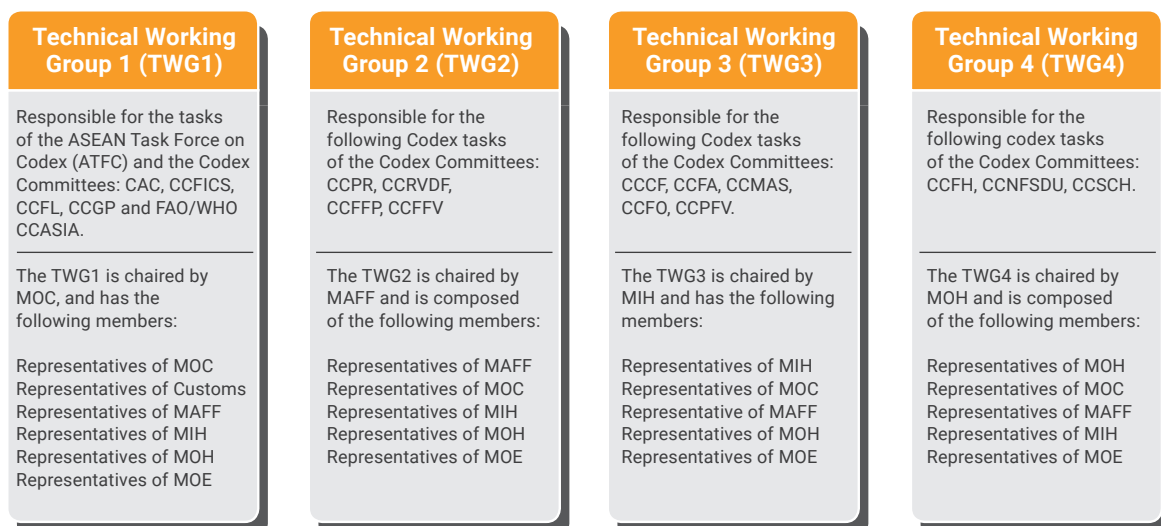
Technical Working Group 1 (TWG1)

Responsible for the tasks of the ASEAN Task Force on Codex (ATFC) and the Codex Committees: CAC, CCFICS, CCFL, CCGP and FAO/WHO CCASIA.

The TWG1 is chaired by MOC, and has the following members:

Representatives of MOC
Representatives of Customs
Representatives of MAFF
Representatives of MIH
Representatives of MOH
Representatives of MOE

Technical Working Group 2 (TWG2)

Responsible for the following Codex tasks of the Codex Committees: CCPR, CCRVDF, CCFFP, CCFFV

The TWG2 is chaired by MAFF and is composed of the following members:

Representatives of MAFF
Representatives of MOC
Representatives of MIH
Representatives of MOH
Representatives of MOE

Technical Working Group 3 (TWG3)

Responsible for the following Codex tasks of the Codex Committees: CCCF, CCFA, CCMAS, CCFO, CCPFV.

The TWG3 is chaired by MIH and has the following members:

Representatives of MIH
Representatives of MOC
Representative of MAFF
Representatives of MOH
Representatives of MOE

Technical Working Group 4 (TWG4)

Responsible for the following codex tasks of the Codex Committees: CCFH, CCNFSDU, CCSCH.

The TWG4 is chaired by MOH and is composed of the following members:

Representatives of MOH
Representatives of MOC
Representatives of MAFF
Representatives of MIH
Representatives of MOE